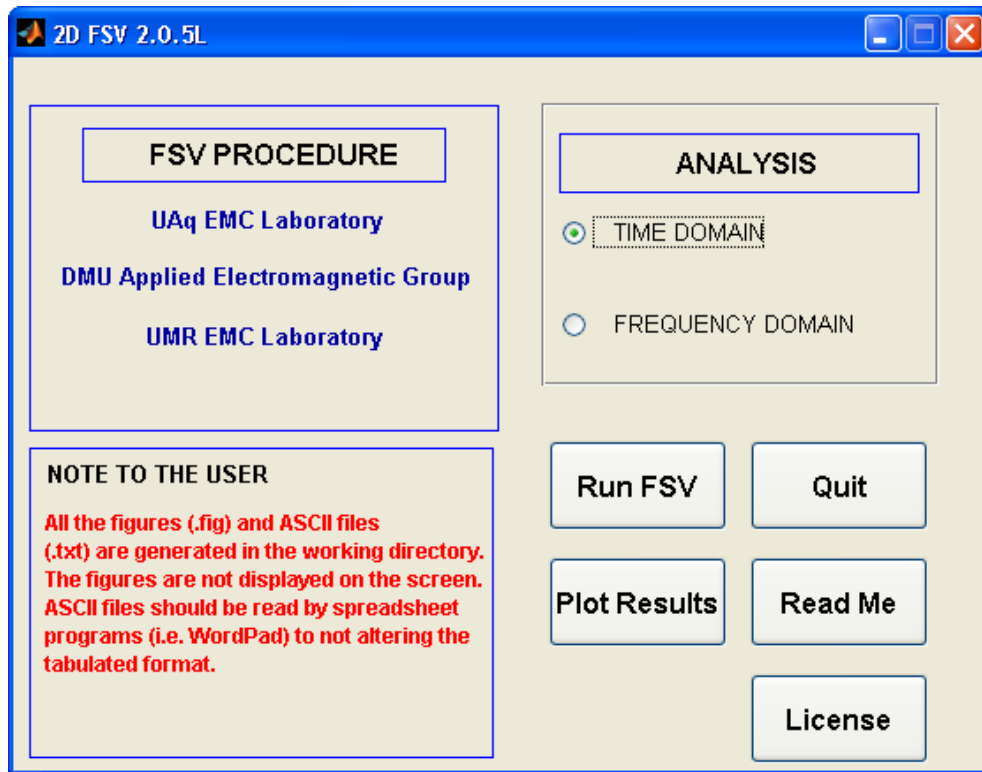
2D FSV 2.0.5L

FSV PROCEDURE

UAq EMC Laboratory

DMU Applied Electromagnetic Group

UMR EMC Laboratory

ANALYSIS

TIME DOMAIN

FREQUENCY DOMAIN

NOTE TO THE USER

All the figures (.fig) and ASCII files (.txt) are generated in the working directory. The figures are not displayed on the screen. ASCII files should be read by spreadsheet programs (i.e. WordPad) to not altering the tabulated format.

Run FSV

Quit

Plot Results

Read Me

License